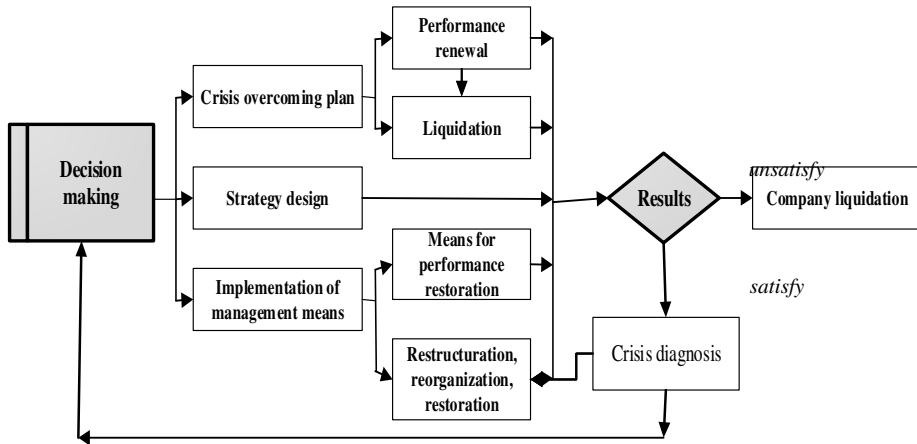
Decision making

Crisis overcoming plan

Performance renewal

Liquidation

Strategy design

Implementation of management means

Means for performance restoration

Restructuration, reorganization, restoration

Results

unsatisfy

Company liquidation

satisfy

Crisis diagnosis